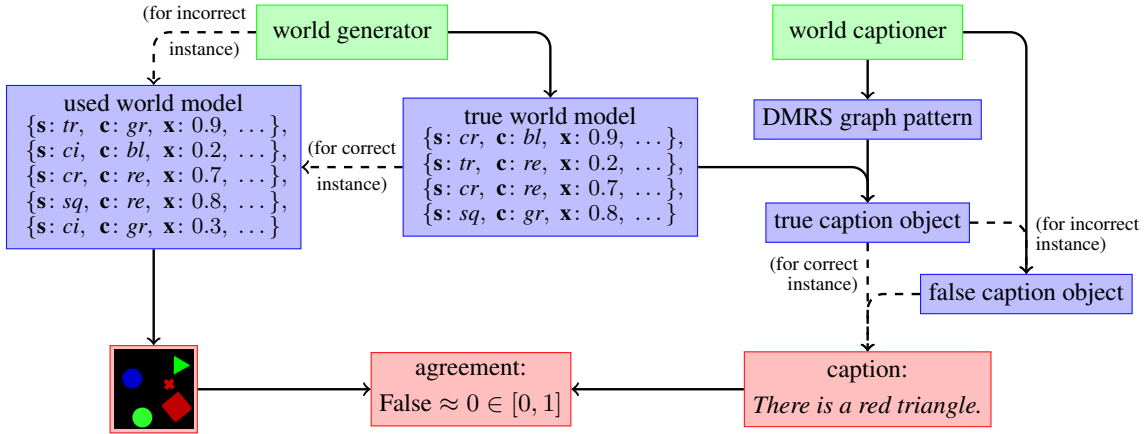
(for incorrect instance)

world generator

world captioner

used world model
$\{\mathbf{s}: tr,\ \mathbf{c}: gr,\ \mathbf{x}: 0.9,\ \dots\},$
$\{\mathbf{s}: ci,\ \mathbf{c}: bl,\ \mathbf{x}: 0.2,\ \dots\},$
$\{\mathbf{s}: cr,\ \mathbf{c}: re,\ \mathbf{x}: 0.7,\ \dots\},$
$\{\mathbf{s}: sq,\ \mathbf{c}: re,\ \mathbf{x}: 0.8,\ \dots\},$
$\{\mathbf{s}: ci,\ \mathbf{c}: gr,\ \mathbf{x}: 0.3,\ \dots\}$

(for correct instance)

true world model
$\{\mathbf{s}: cr,\ \mathbf{c}: bl,\ \mathbf{x}: 0.9,\ \dots\},$
$\{\mathbf{s}: tr,\ \mathbf{c}: re,\ \mathbf{x}: 0.2,\ \dots\},$
$\{\mathbf{s}: cr,\ \mathbf{c}: re,\ \mathbf{x}: 0.7,\ \dots\},$
$\{\mathbf{s}: sq,\ \mathbf{c}: gr,\ \mathbf{x}: 0.8,\ \dots\}$

DMRS graph pattern

true caption object

(for incorrect instance)

(for correct instance)

false caption object

agreement:
False $\approx 0 \in [0, 1]$

caption:
There is a red triangle.